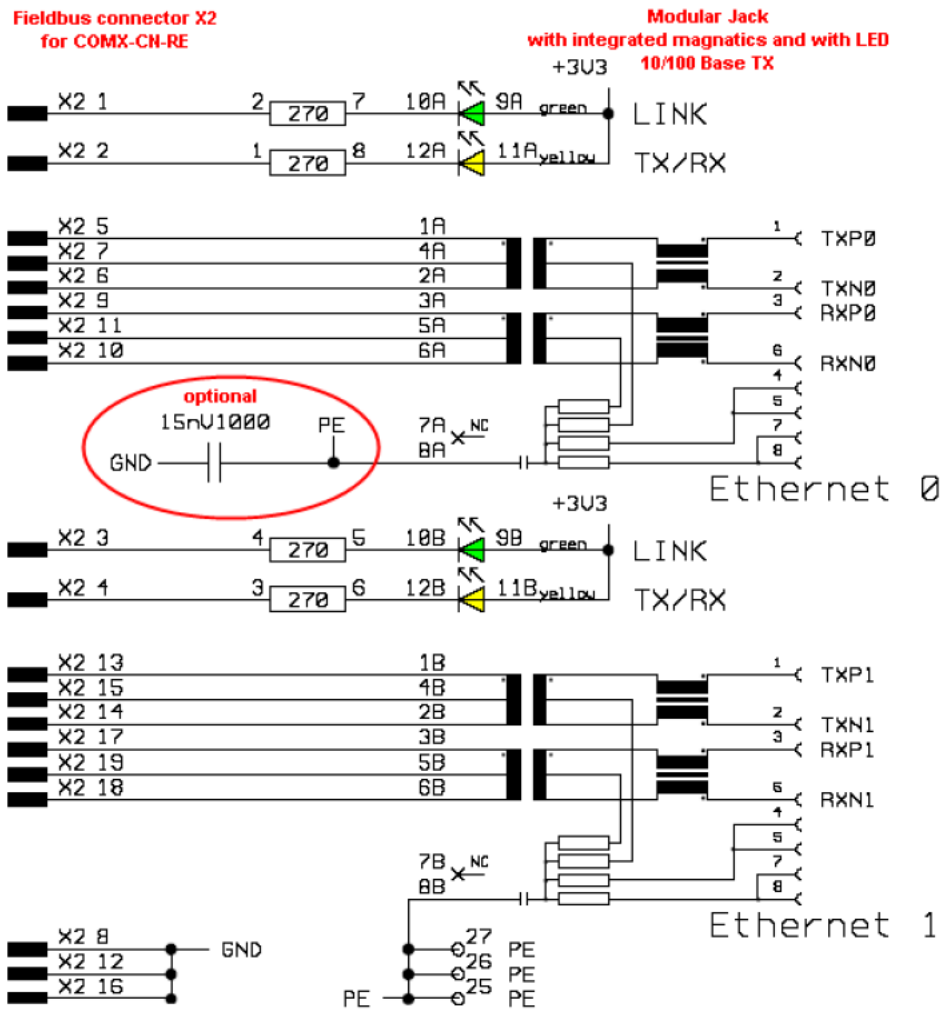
Fieldbus connector X2
for COMX-CN-RE

Modular Jack
with integrated magnatics and with LED
10/100 Base TX

+3V3

X2 1
2
270
7
10A
9A
green
LINK

X2 2
1
270
8
12A
11A
yellow
TX/RX

X2 5
1A
X2 7
4A
X2 6
2A
X2 9
3A
X2 11
5A
X2 10
6A

1
TXP0
2
TXN0
3
RXP0
6
RXN0
4
5
7
8

optional
15nV1000
PE
GND

7A
NC
8A

Ethernet 0

+3V3

X2 3
4
270
5
10B
9B
green
LINK

X2 4
3
270
6
12B
11B
yellow
TX/RX

X2 13
1B
X2 15
4B
X2 14
2B
X2 17
3B
X2 19
5B
X2 18
6B

1
TXP1
2
TXN1
3
RXP1
6
RXN1
4
5
7
8

7B
NC
8B

Ethernet 1

X2 8
GND
X2 12
X2 16

27
PE
26
PE
PE
25
PE